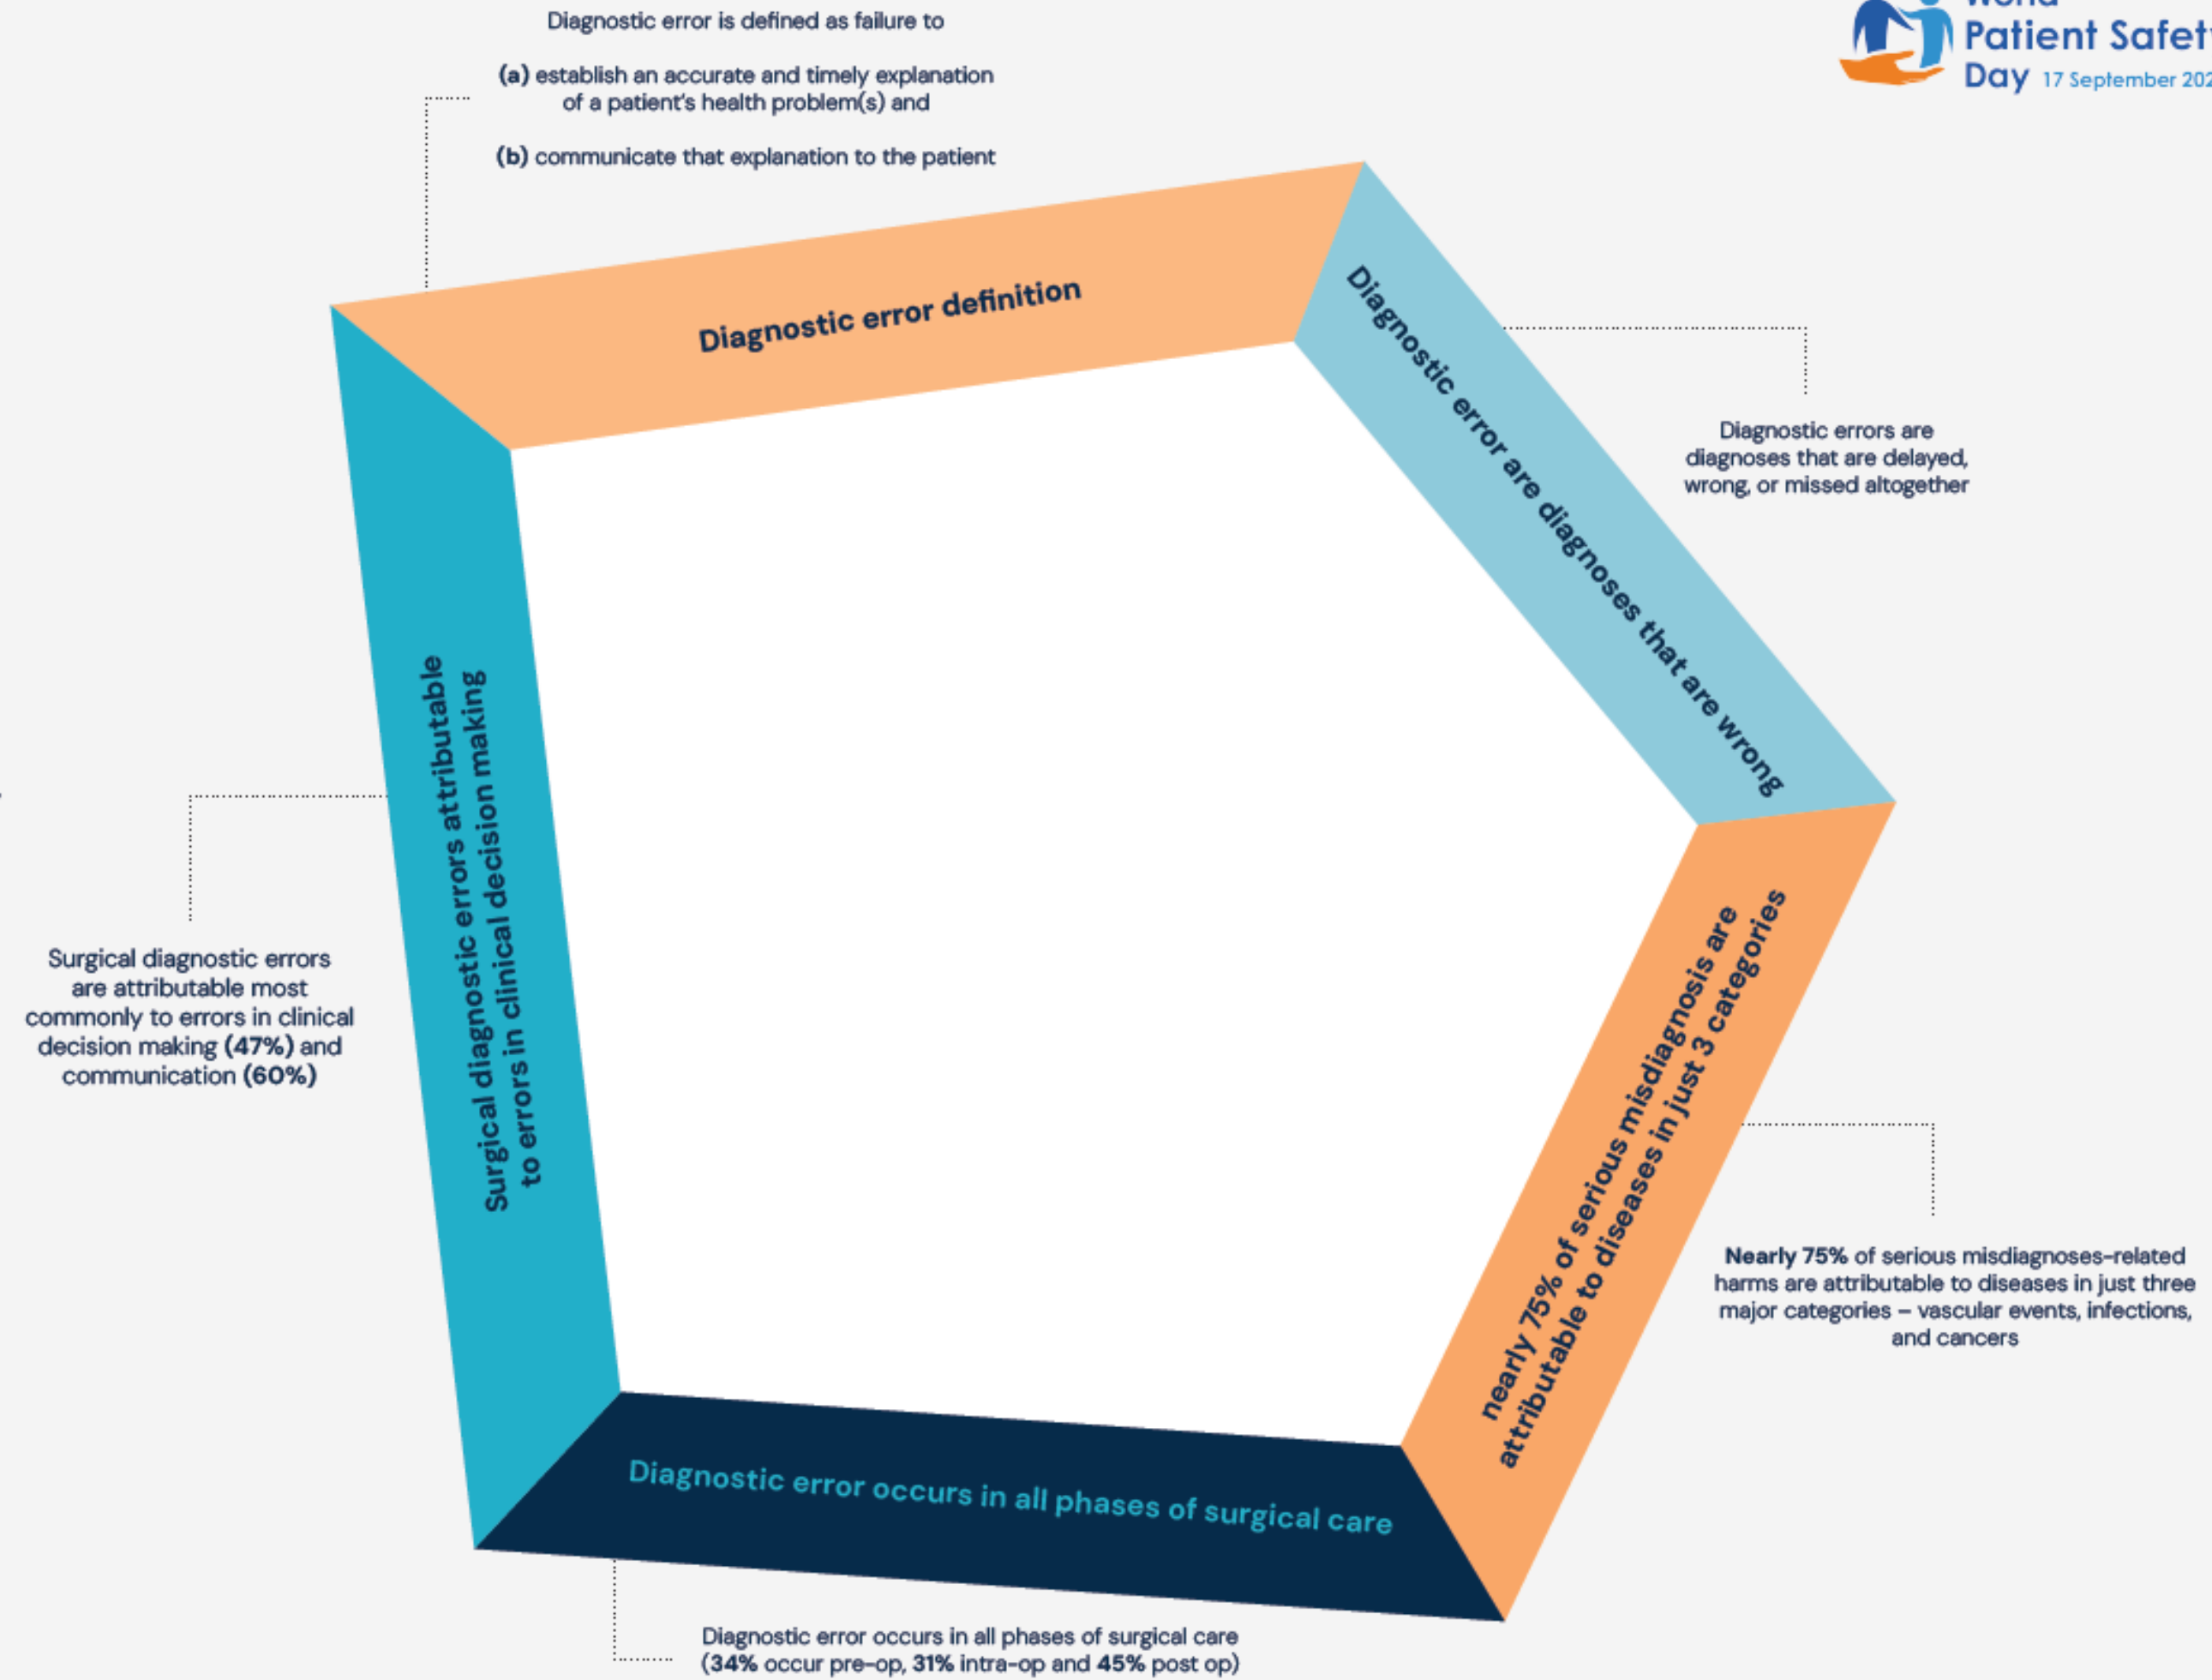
Diagnostic error is defined as failure to

(a) establish an accurate and timely explanation of a patient's health problem(s) and

(b) communicate that explanation to the patient

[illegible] Patient Safet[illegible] Day 17 September 20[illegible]

Diagnostic error definition

Diagnostic error are diagnoses that are wrong

Diagnostic errors are diagnoses that are delayed, wrong, or missed altogether

Surgical diagnostic errors attributable to errors in clinical decision making

Surgical diagnostic errors are attributable most commonly to errors in clinical decision making (47%) and communication (60%)

nearly 75% of serious misdiagnosis are attributable to diseases in just 3 categories

Nearly 75% of serious misdiagnoses-related harms are attributable to diseases in just three major categories – vascular events, infections, and cancers

Diagnostic error occurs in all phases of surgical care

Diagnostic error occurs in all phases of surgical care (34% occur pre-op, 31% intra-op and 45% post op)